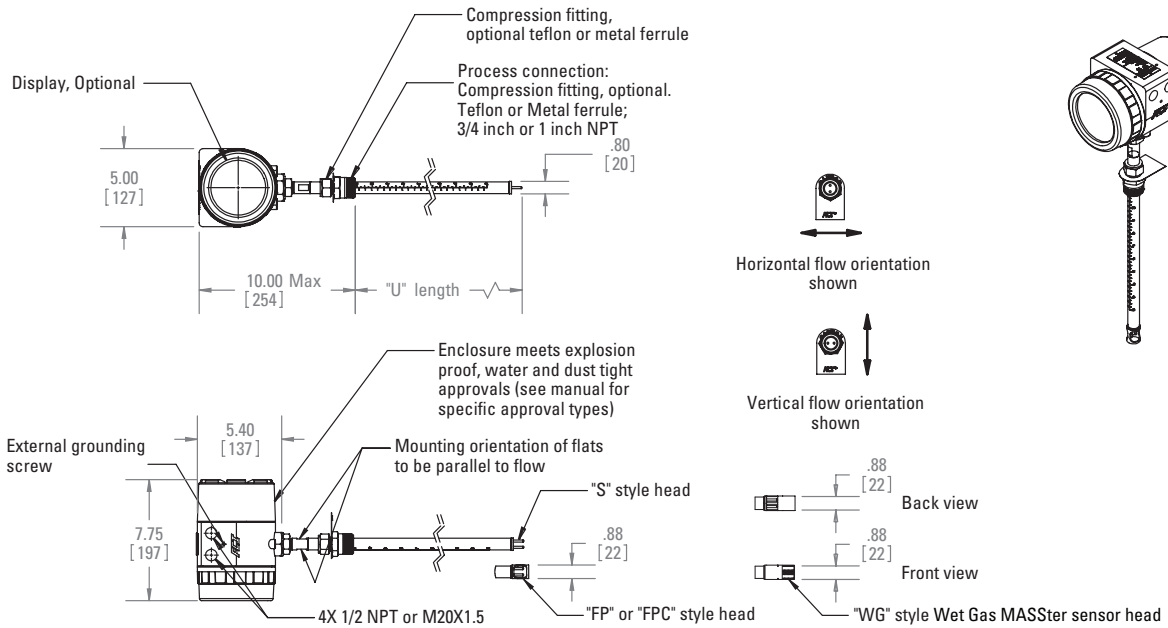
Compression fitting, optional teflon or metal ferrule

Display, Optional

Process connection: Compression fitting, optional. Teflon or Metal ferrule; 3/4 inch or 1 inch NPT

.80 [20]

5.00 [127]

10.00 Max [254]

"U" length

Horizontal flow orientation shown

Vertical flow orientation shown

Enclosure meets explosion proof, water and dust tight approvals (see manual for specific approval types)

5.40 [137]

External grounding screw

Mounting orientation of flats to be parallel to flow

"S" style head

7.75 [197]

.88 [22]

.88 [22]

Back view

.88 [22]

Front view

4X 1/2 NPT or M20X1.5

"FP" or "FPC" style head

"WG" style Wet Gas MASSter sensor head